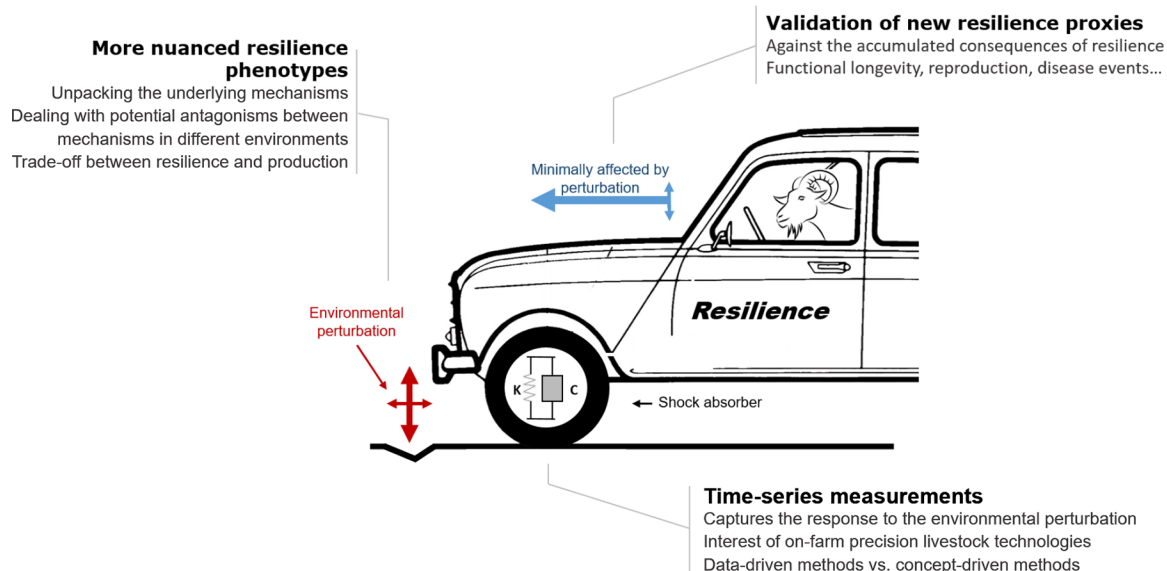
**Validation of new resilience proxies**
Against the accumulated consequences of resilience
Functional longevity, reproduction, disease events...

**More nuanced resilience phenotypes**
Unpacking the underlying mechanisms
Dealing with potential antagonisms between mechanisms in different environments
Trade-off between resilience and production

Minimally affected by perturbation

Environmental perturbation

Resilience

K

C

Shock absorber

**Time-series measurements**
Captures the response to the environmental perturbation
Interest of on-farm precision livestock technologies
Data-driven methods vs. concept-driven methods